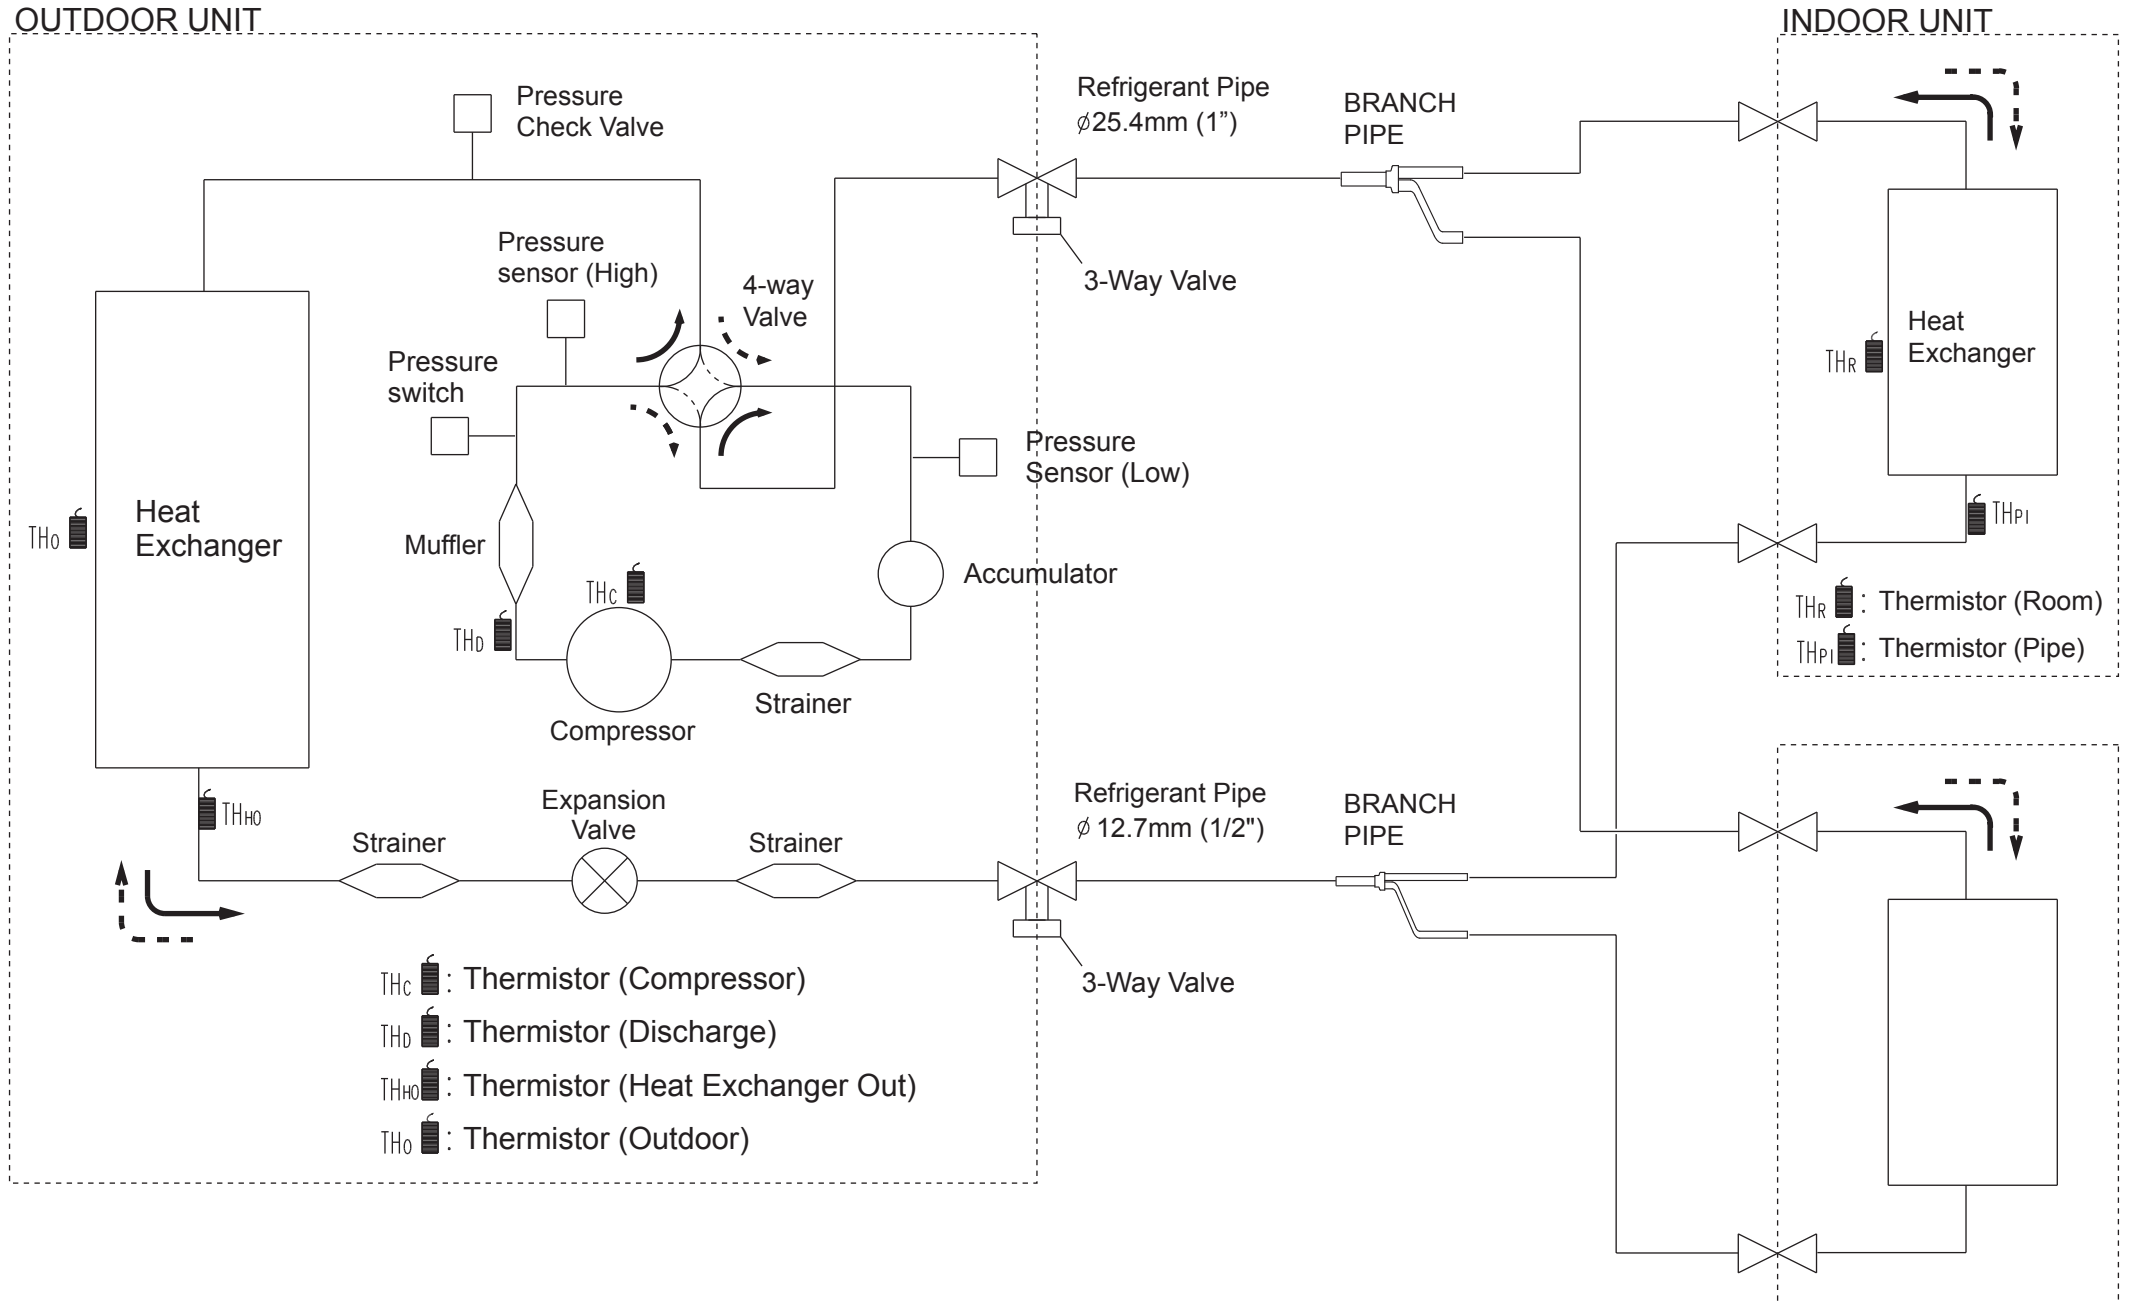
OUTDOOR UNIT

INDOOR UNIT

Pressure Check Valve

Refrigerant Pipe $\phi$25.4mm (1”)

BRANCH PIPE

Pressure sensor (High)

4-way Valve

3-Way Valve

Heat Exchanger

$TH_R$

Pressure switch

Pressure Sensor (Low)

$TH_{PI}$

$TH_O$

Heat Exchanger

Muffler

$TH_C$

Accumulator

$TH_D$

$TH_R$: Thermistor (Room)

$TH_{PI}$: Thermistor (Pipe)

Compressor

Strainer

$TH_{HO}$

Expansion Valve

Refrigerant Pipe $\phi$ 12.7mm (1/2")

BRANCH PIPE

Strainer

Strainer

3-Way Valve

$TH_C$: Thermistor (Compressor)

$TH_D$: Thermistor (Discharge)

$TH_{HO}$: Thermistor (Heat Exchanger Out)

$TH_O$: Thermistor (Outdoor)